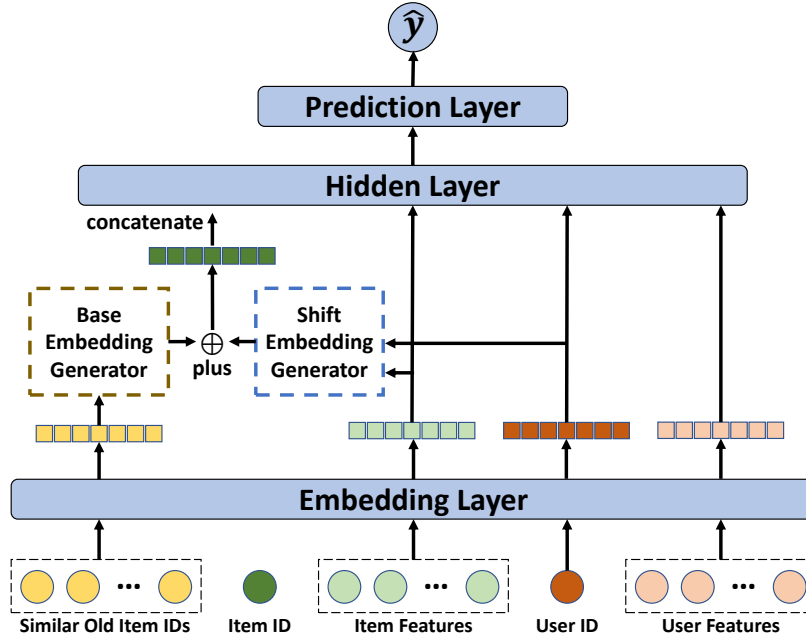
$\hat{y}$

Prediction Layer

Hidden Layer

concatenate

Base Embedding Generator

$\oplus$ plus

Shift Embedding Generator

Embedding Layer

•••

•••

•••

Similar Old Item IDs

Item ID

Item Features

User ID

User Features